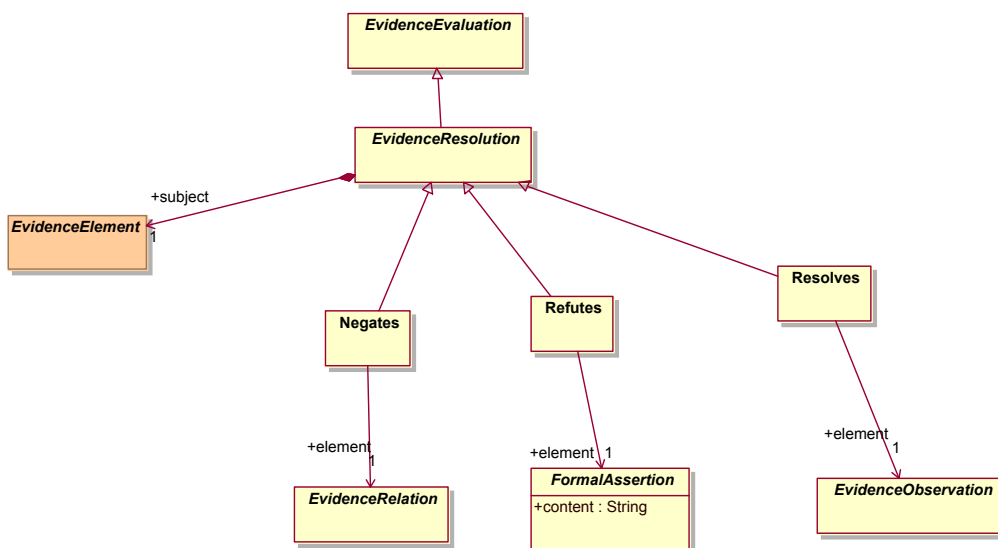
EvidenceEvaluation

EvidenceResolution

+subject

EvidenceElement

1

Negates

Refutes

Resolves

+element

1

EvidenceRelation

+element 1

FormalAssertion

+content : String

+element

1

EvidenceObservation